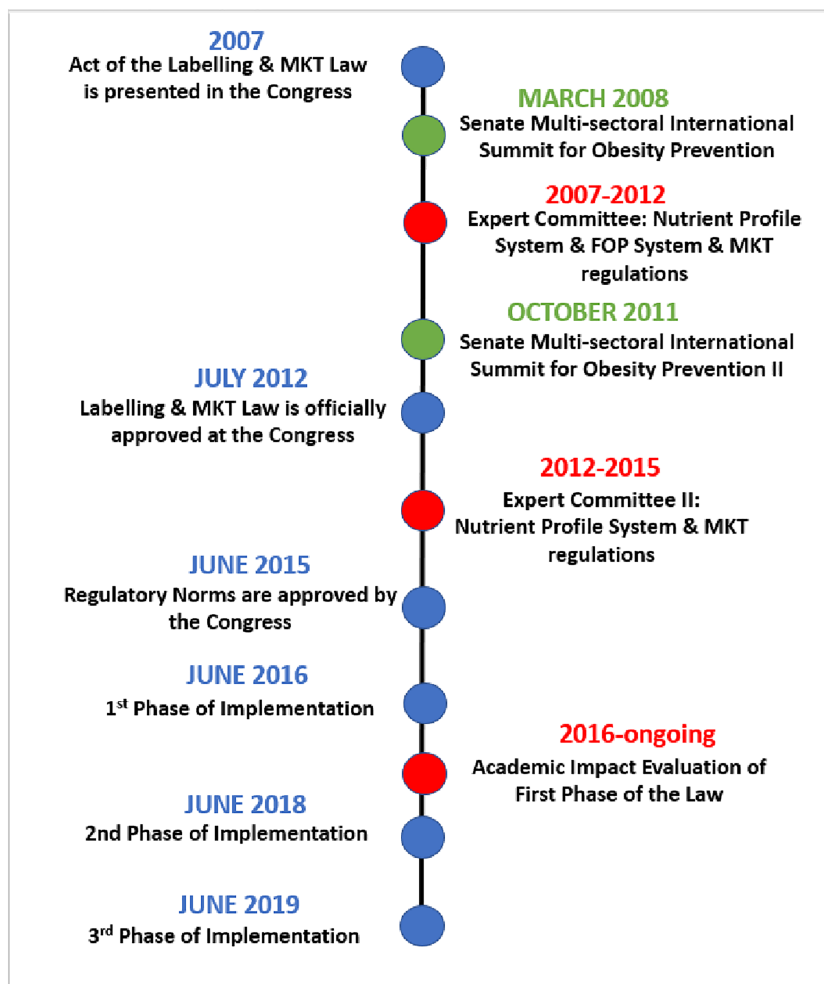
2007
Act of the Labelling & MKT Law is presented in the Congress

MARCH 2008
Senate Multi-sectoral International Summit for Obesity Prevention

2007-2012
Expert Committee: Nutrient Profile System & FOP System & MKT regulations

OCTOBER 2011
Senate Multi-sectoral International Summit for Obesity Prevention II

JULY 2012
Labelling & MKT Law is officially approved at the Congress

2012-2015
Expert Committee II: Nutrient Profile System & MKT regulations

JUNE 2015
Regulatory Norms are approved by the Congress

JUNE 2016
1$^{st}$ Phase of Implementation

2016-ongoing
Academic Impact Evaluation of First Phase of the Law

JUNE 2018
2nd Phase of Implementation

JUNE 2019
3$^{rd}$ Phase of Implementation